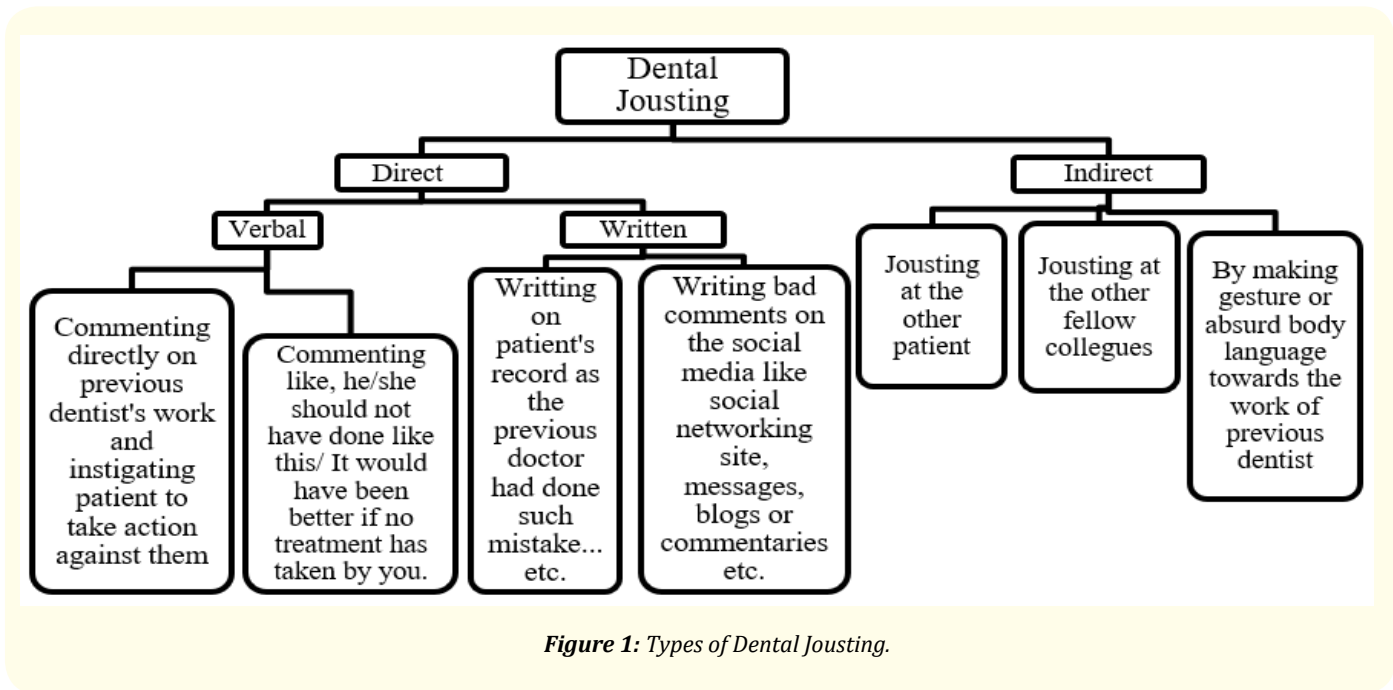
Dental Jousting

Direct

Indirect

Verbal

Written

Commenting directly on previous dentist's work and instigating patient to take action against them

Commenting like, he/she should not have done like this/ It would have been better if no treatment has taken by you.

Writing on patient's record as the previous doctor had done such mistake... etc.

Writing bad comments on the social media like social networking site, messages, blogs or commentaries etc.

Jousting at the other patient

Jousting at the other fellow collegues

By making gesture or absurd body language towards the work of previous dentist

*Figure 1:* Types of Dental Jousting.